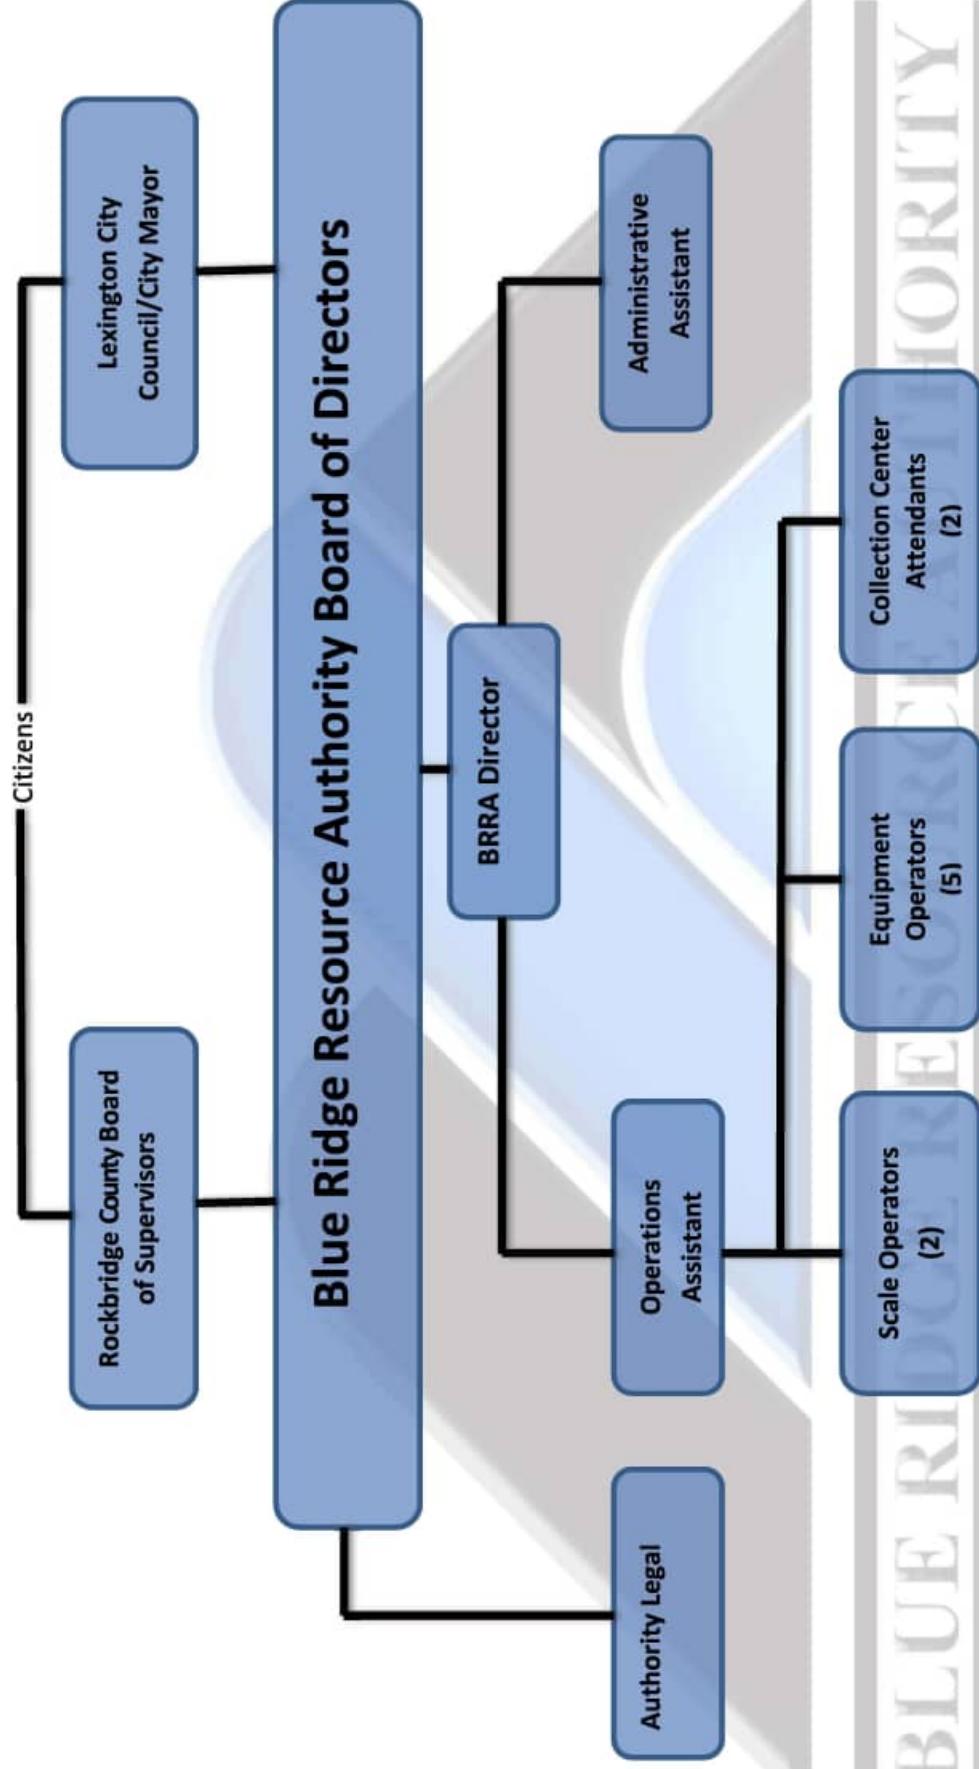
Citizens

Rockbridge County Board of Supervisors

Lexington City Council/City Mayor

Blue Ridge Resource Authority Board of Directors

BRRA Director

Administrative Assistant

Authority Legal

Operations Assistant

Scale Operators (2)

Equipment Operators (5)

Collection Center Attendants (2)

BLUE RIDGE RESOURCE AUTHORITY